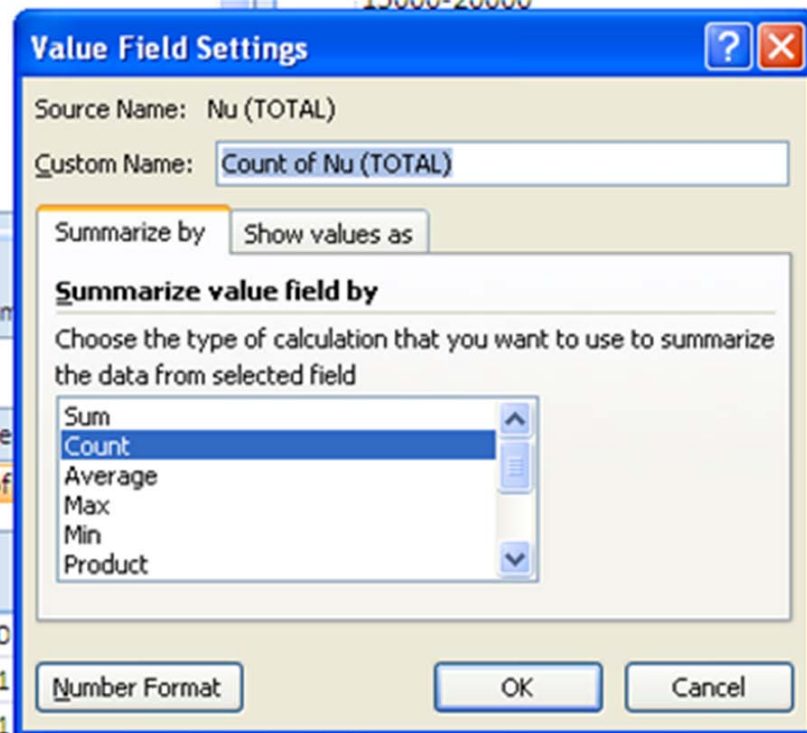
15000-20000

Value Field Settings

?

Source Name: Nu (TOTAL)

Custom Name: Count of Nu (TOTAL)

Summarize by

Show values as

Summarize value field by

Choose the type of calculation that you want to use to summarize the data from selected field

Sum
Count
Average
Max
Min
Product

Number Format

OK

Cancel